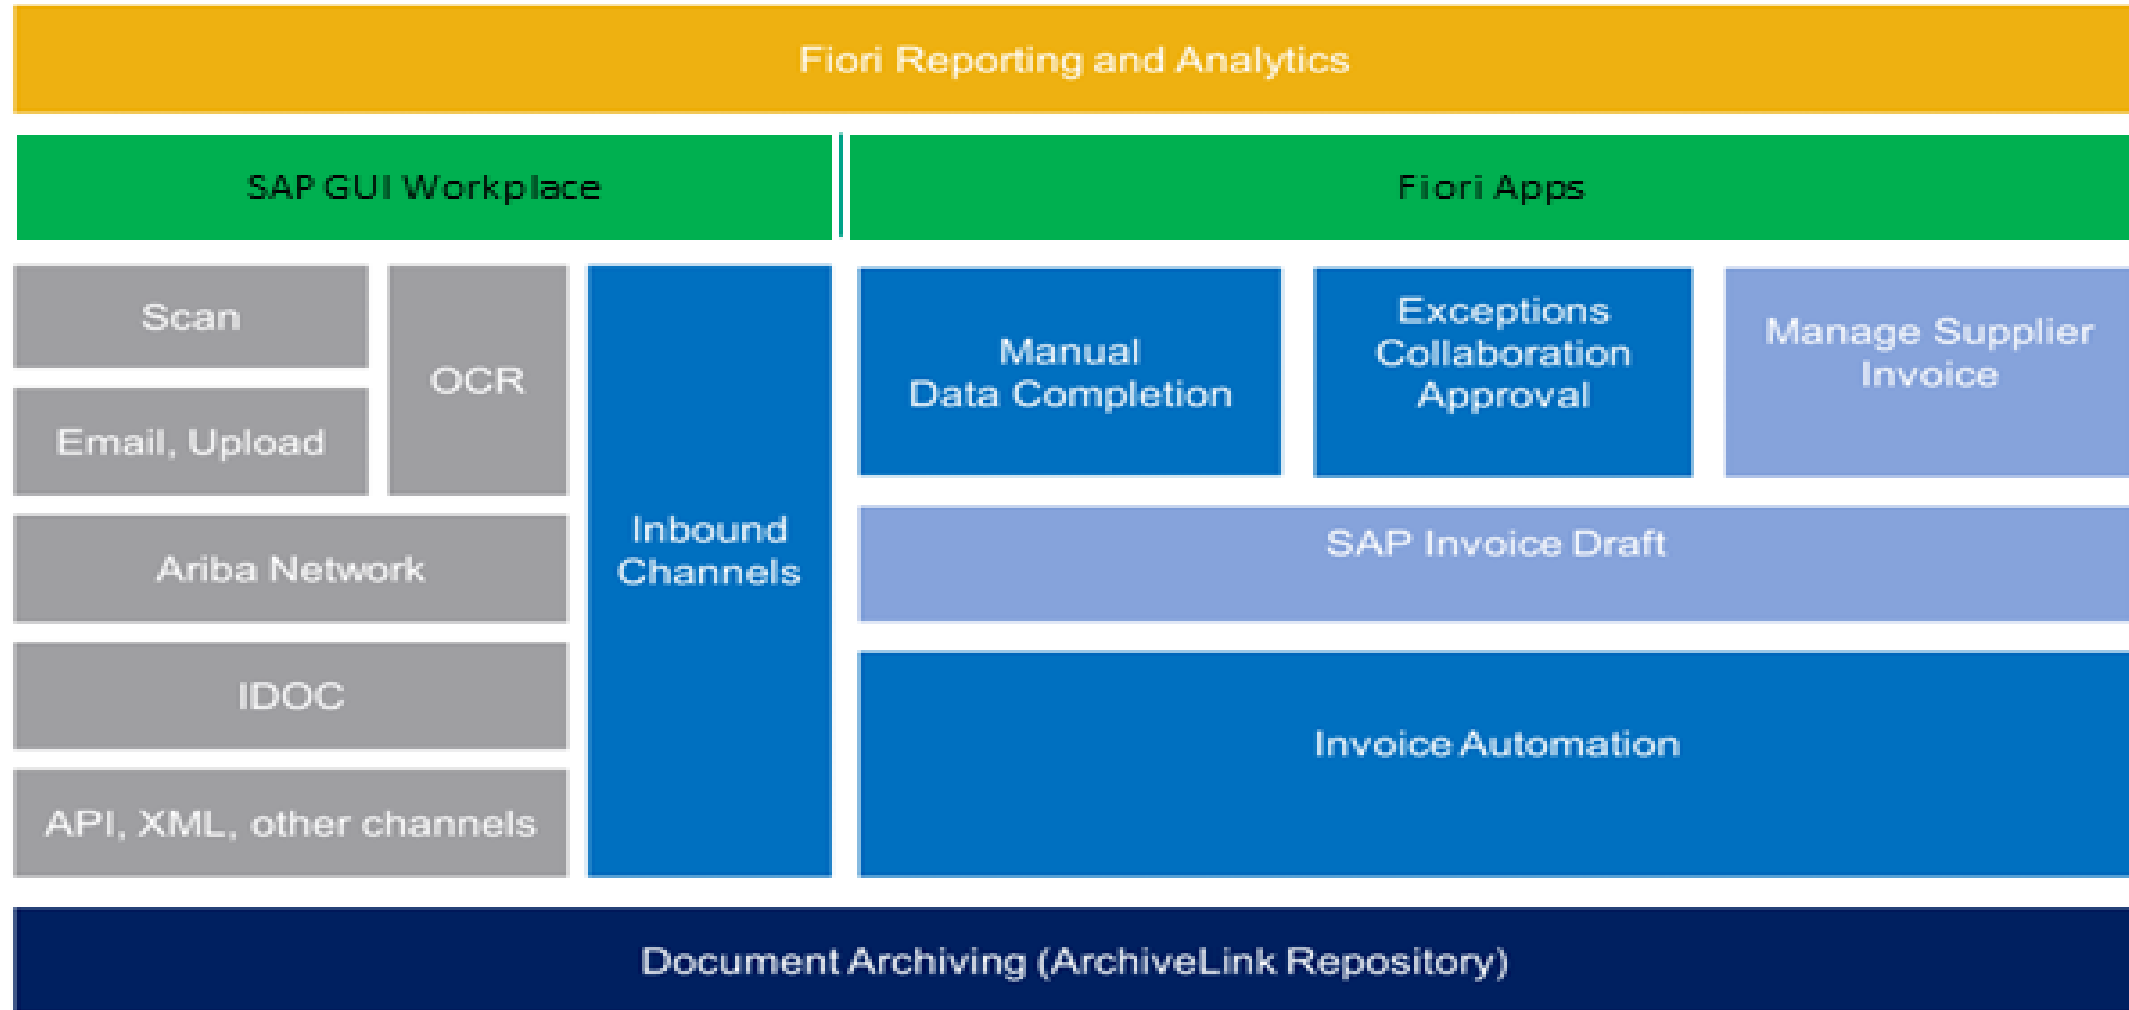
Fiori Reporting and Analytics

SAP GUI Workplace

Fiori Apps

Scan

Email, Upload

OCR

Ariba Network

IDOC

API, XML, other channels

Inbound Channels

Manual Data Completion

Exceptions Collaboration Approval

Manage Supplier Invoice

SAP Invoice Draft

Invoice Automation

Document Archiving (ArchiveLink Repository)